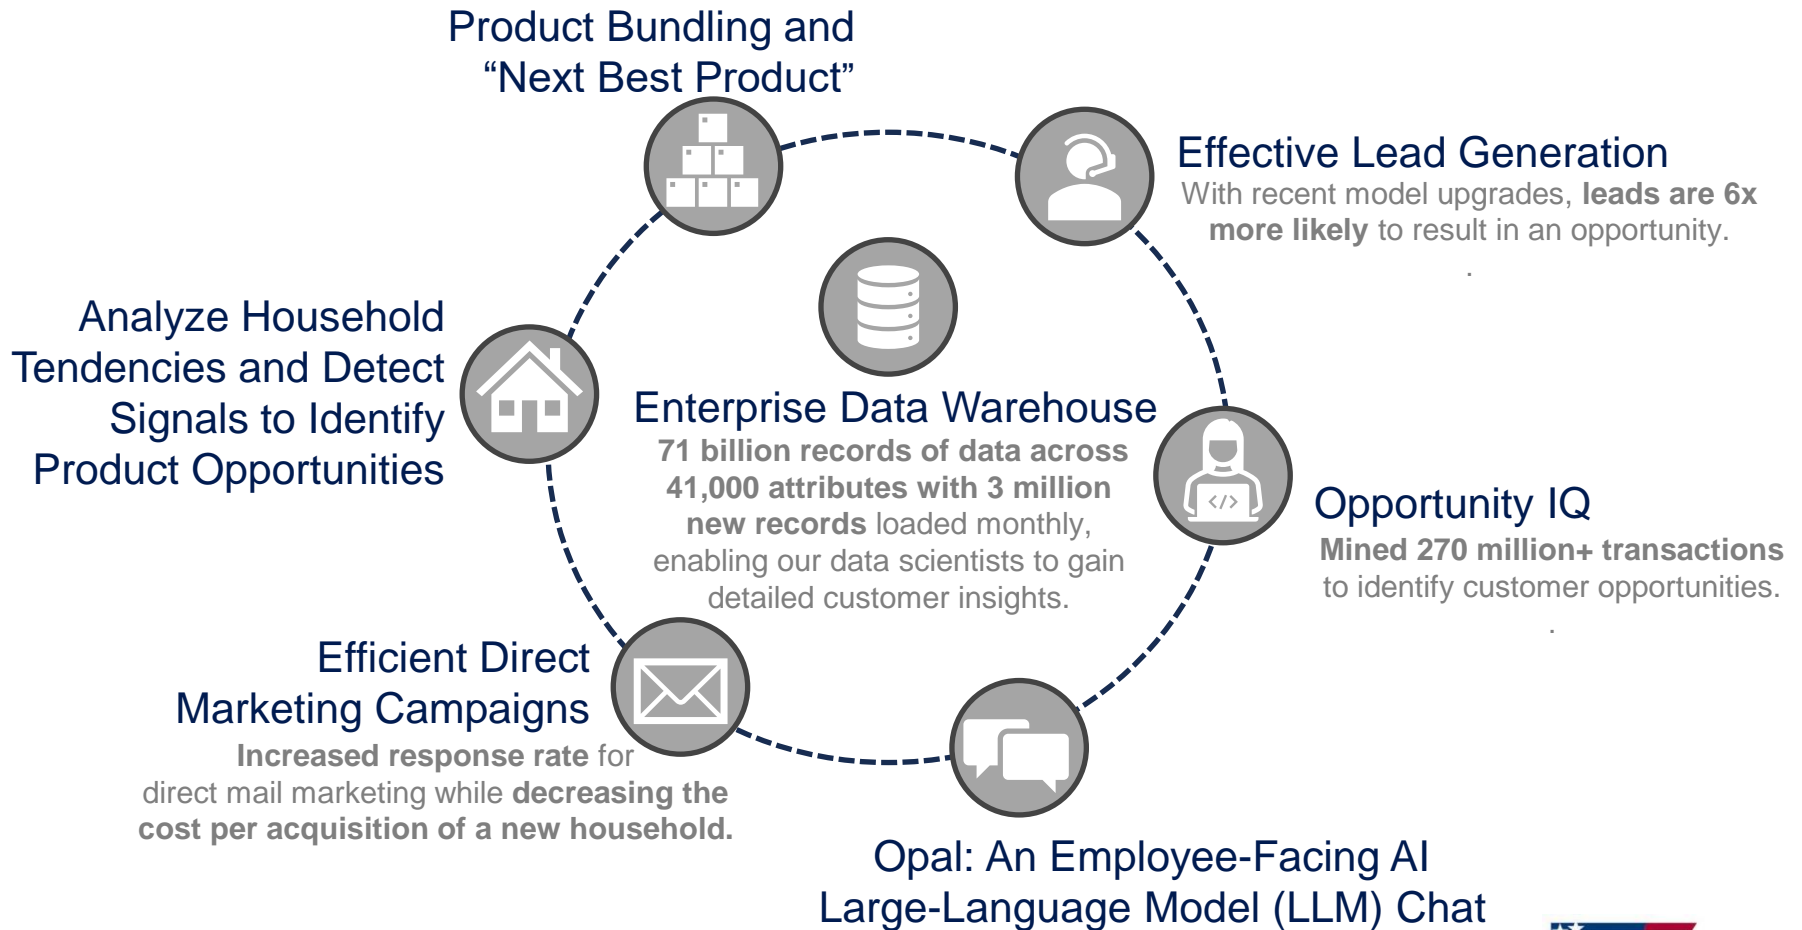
Product Bundling and "Next Best Product"

Effective Lead Generation
With recent model upgrades, **leads are 6x more likely** to result in an opportunity.

Analyze Household Tendencies and Detect Signals to Identify Product Opportunities

Enterprise Data Warehouse
**71 billion records of data across 41,000 attributes with 3 million new records** loaded monthly, enabling our data scientists to gain detailed customer insights.

</>

Opportunity IQ
**Mined 270 million+ transactions** to identify customer opportunities.

Efficient Direct Marketing Campaigns
**Increased response rate** for direct mail marketing while **decreasing the cost per acquisition of a new household.**

Opal: An Employee-Facing AI Large-Language Model (LLM) Chat